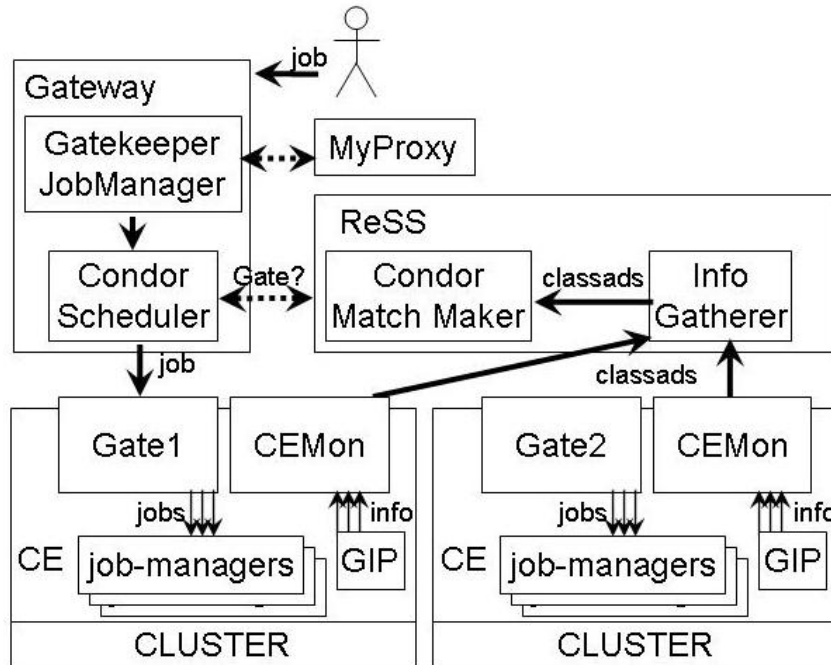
job
Gateway
Gatekeeper
JobManager
MyProxy
ReSS
Condor
Scheduler
Gate?
Condor
Match Maker
classads
Info
Gatherer
job
classads
Gate1
CEMon
Gate2
CEMon
jobs
info
jobs
info
CE
job-managers
GIP
CE
job-managers
GIP
CLUSTER
CLUSTER